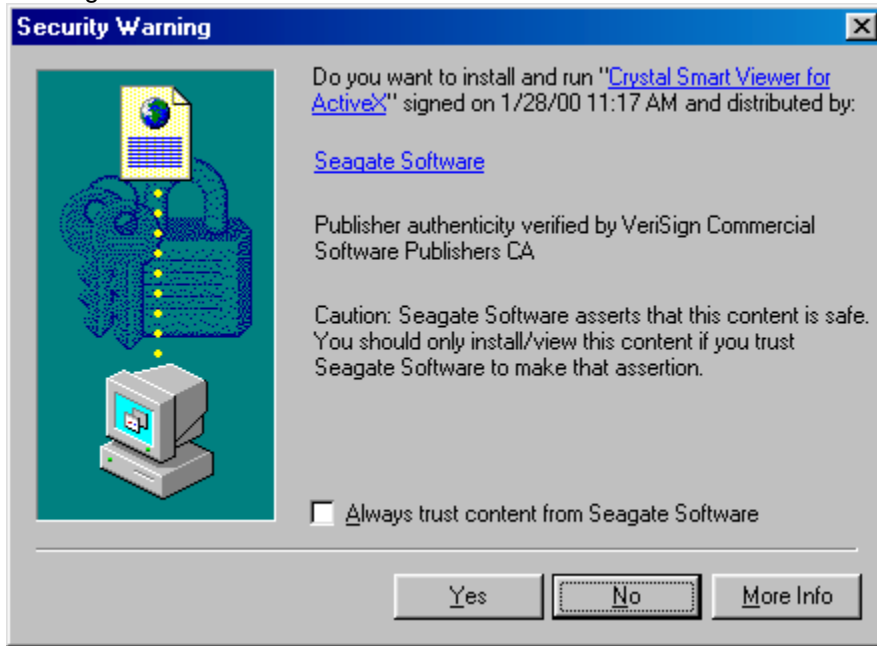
Security Warning

Do you want to install and run "Crystal Smart Viewer for ActiveX" signed on 1/28/00 11:17 AM and distributed by:

Seagate Software

Publisher authenticity verified by VeriSign Commercial Software Publishers CA

Caution: Seagate Software asserts that this content is safe. You should only install/view this content if you trust Seagate Software to make that assertion.

Always trust content from Seagate Software

Yes No More Info